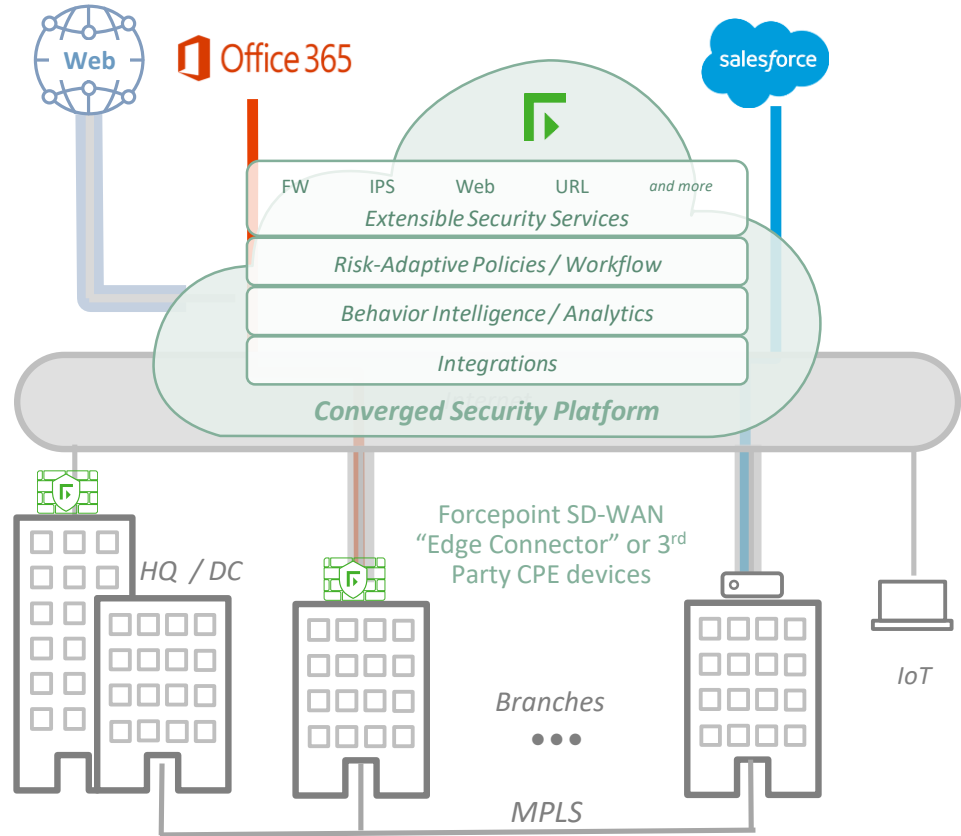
Web

Office 365

salesforce

FW IPS Web URL and more

Extensible Security Services

Risk-Adaptive Policies / Workflow

Behavior Intelligence / Analytics

Integrations

Converged Security Platform

HQ / DC

Forcepoint SD-WAN "Edge Connector" or 3$^{rd}$ Party CPE devices

IoT

Branches

•••

MPLS